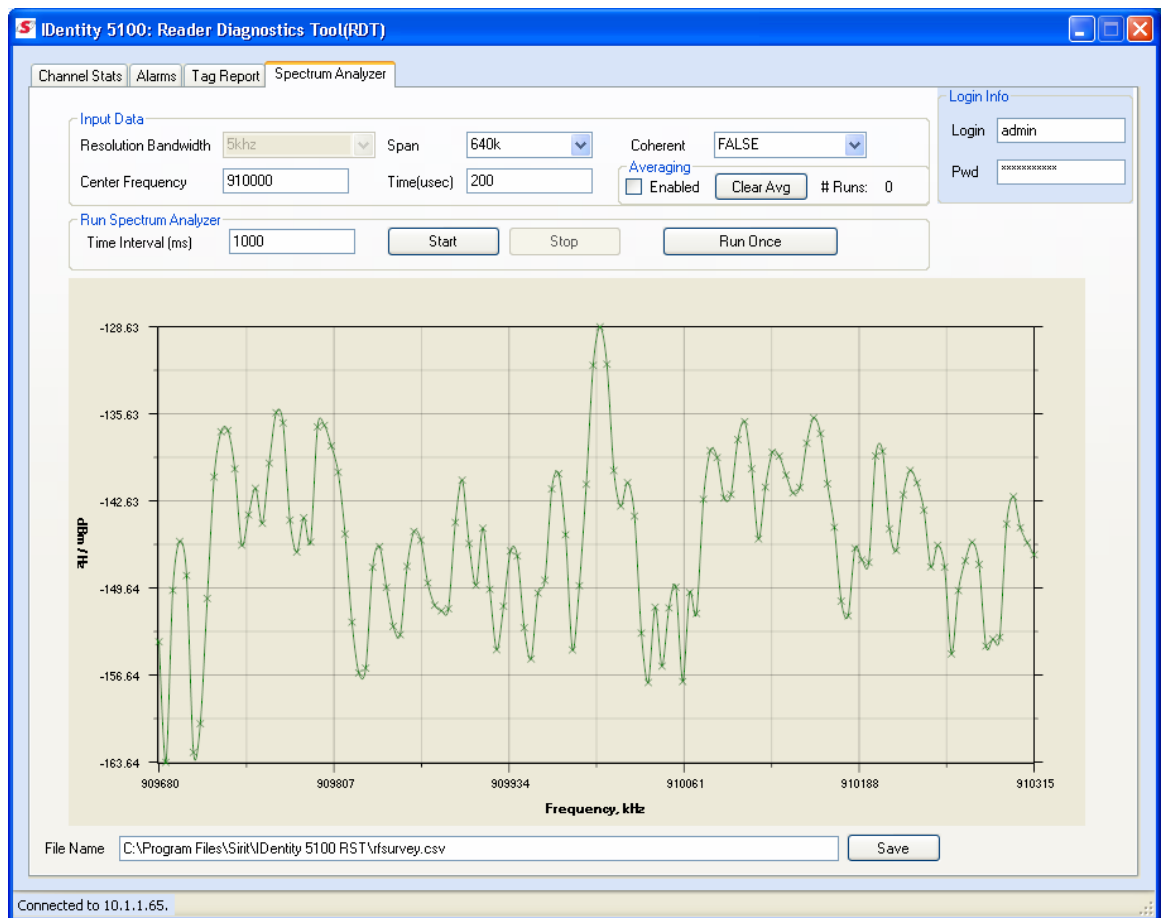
IDentity 5100: Reader Diagnostics Tool(RDT)

Channel Stats | Alarms | Tag Report | Spectrum Analyzer

Input Data
Resolution Bandwidth 5khz
Span 640k
Coherent FALSE
Center Frequency 910000
Time(usec) 200
Averaging
Enabled
Clear Avg
# Runs: 0

Login Info
Login admin
Pwd ***********

Run Spectrum Analyzer
Time Interval (ms) 1000
Start
Stop
Run Once

-128.63
-135.63
-142.63
-149.64
-156.64
-163.64
dBm / Hz
909680
909807
909934
910061
910188
910315
Frequency, kHz

File Name C:\Program Files\Sirit\IDentity 5100 RST\rfsurvey.csv
Save

Connected to 10.1.1.65.